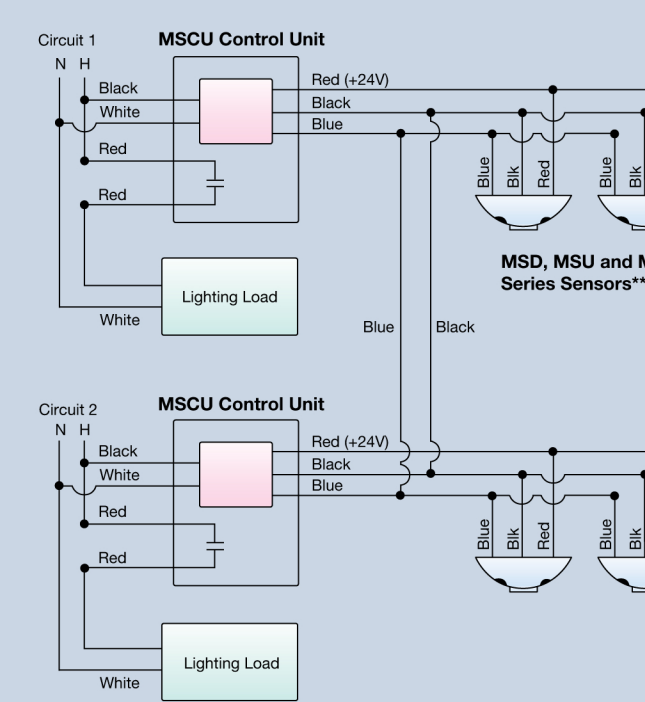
Circuit 1
N H
MSCU Control Unit
Black
White
Red
Red
Red (+24V)
Black
Blue
Blue
Blk
Red
Blue
Blk
MSD, MSU and M
Series Sensors**
Lighting Load
White
Blue
Black
Circuit 2
N H
MSCU Control Unit
Black
White
Red
Red
Red (+24V)
Black
Blue
Blue
Blk
Red
Blue
Blk
Lighting Load
White